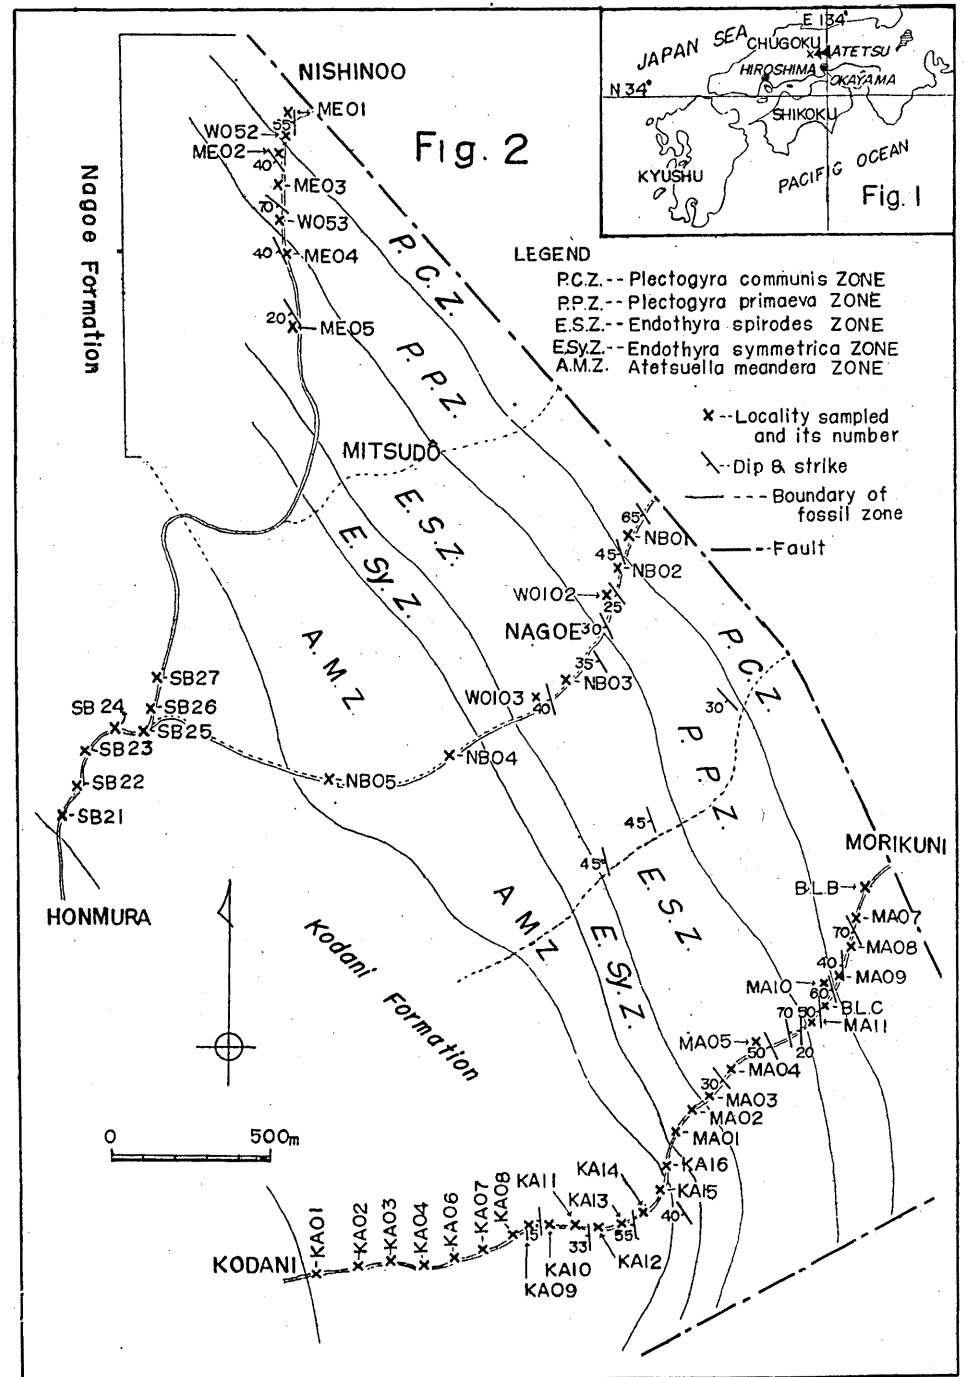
Fig. 2

JAPAN SEA
E 134°
CHUGOKU
ATETSU
HIROSHIMA
OKAYAMA
N 34°
SHIKOKU
KYUSHU
PACIFIC OCEAN
Fig. 1

LEGEND
P.C.Z. -- Plectogyra communis ZONE
P.P.Z. -- Plectogyra primaeva ZONE
E.S.Z. -- Endothyra spirodes ZONE
E.Sy.Z. -- Endothyra symmetrica ZONE
A.M.Z. Atetsuella meandera ZONE
x -- Locality sampled and its number
-- Dip & strike
---- Boundary of fossil zone
-- Fault

Nagoe Formation
NISHINOO
ME01
W052
ME02
55
40
ME03
70
W053
40
ME04
20
ME05
P.C.Z.
P.P.Z.
MITSUDO
E.S.Z.
E.Sy.Z.
A.M.Z.
65
NB01
45
NB02
W0102
25
NAGOE
30
35
NB03
W0103
40
P.C.Z.
30
P.P.Z.
SB27
SB 24
SB26
SB25
SB23
SB22
SB21
NB05
NB04
45
45
E.S.Z.
A.M.Z.
E.Sy.Z.
HONMURA
Kodani Formation
MORIKUNI
B.L.B
MA07
70
MA08
40
MA09
MA10
60
B.L.C
70
50
MA11
MA05
50
20
MA04
30
MA03
MA02
MA01
0
500m
KA16
KA14
KA15
KA11
KA13
40
KODANI
KA01
KA02
KA03
KA04
KA06
KA07
KA08
15
33
55
KA10
KA12
KA09